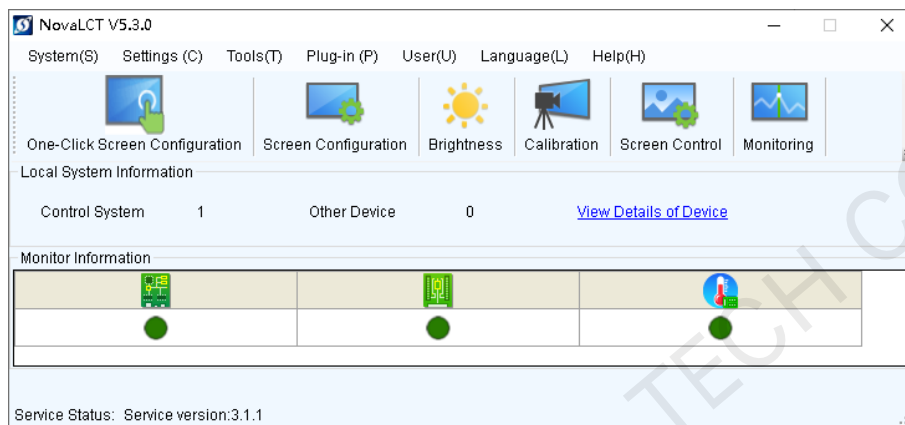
NovaLCT V5.3.0

System(S) Settings (C) Tools(T) Plug-in (P) User(U) Language(L) Help(H)

One-Click Screen Configuration Screen Configuration Brightness Calibration Screen Control Monitoring

Local System Information

Control System 1 Other Device 0 View Details of Device

Monitor Information

Service Status: Service version:3.1.1

TECH C